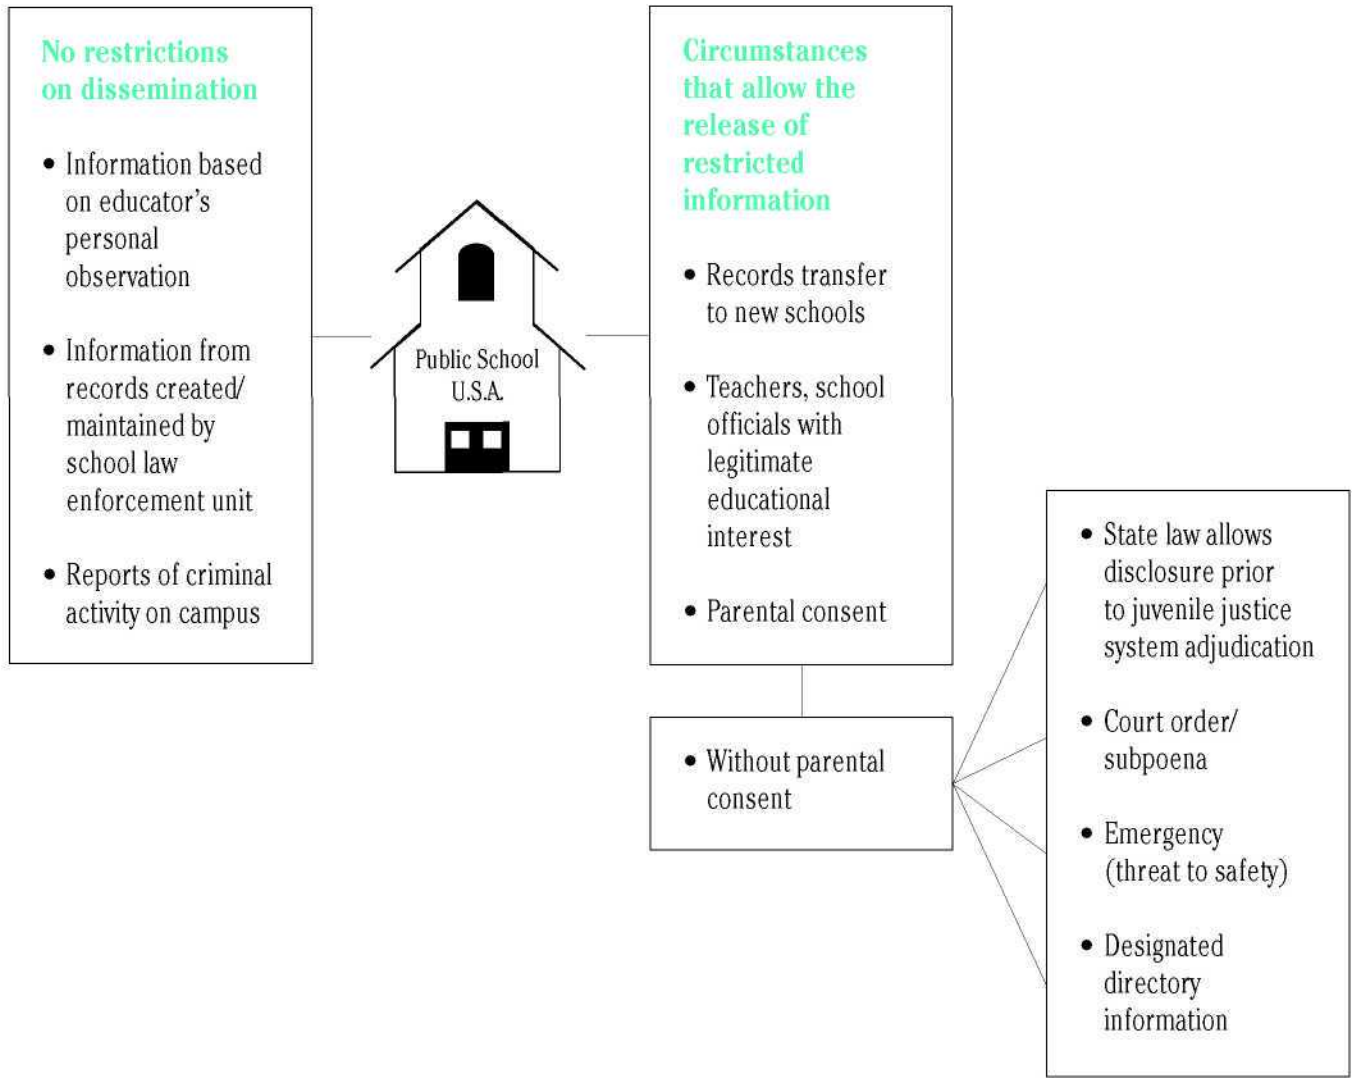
No restrictions on dissemination

• Information based on educator's personal observation

• Information from records created/ maintained by school law enforcement unit

• Reports of criminal activity on campus

Public School U.S.A.

Circumstances that allow the release of restricted information

• Records transfer to new schools

• Teachers, school officials with legitimate educational interest

• Parental consent

• Without parental consent

• State law allows disclosure prior to juvenile justice system adjudication

• Court order/ subpoena

• Emergency (threat to safety)

• Designated directory information